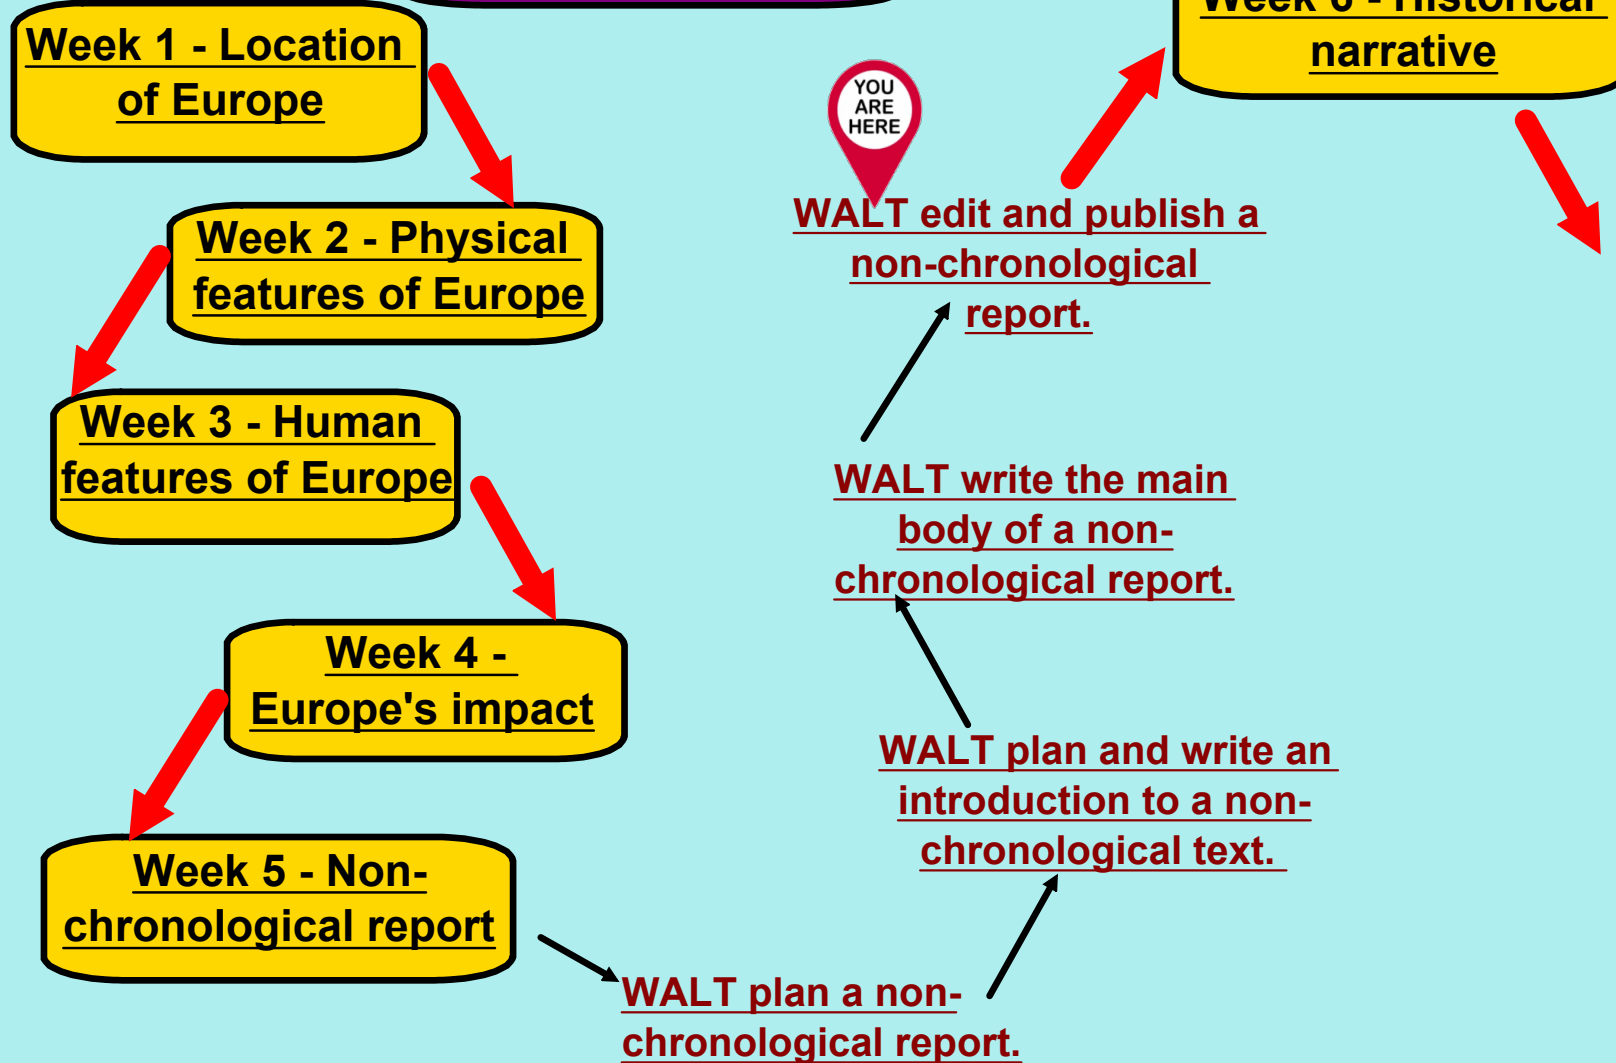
Week 1 - Location of Europe

Week 2 - Physical features of Europe

Week 3 - Human features of Europe

Week 4 - Europe's impact

Week 5 - Non-chronological report

WALT plan a non-chronological report.

WALT plan and write an introduction to a non-chronological text.

WALT write the main body of a non-chronological report.

YOU ARE HERE

WALT edit and publish a non-chronological report.

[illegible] narrative